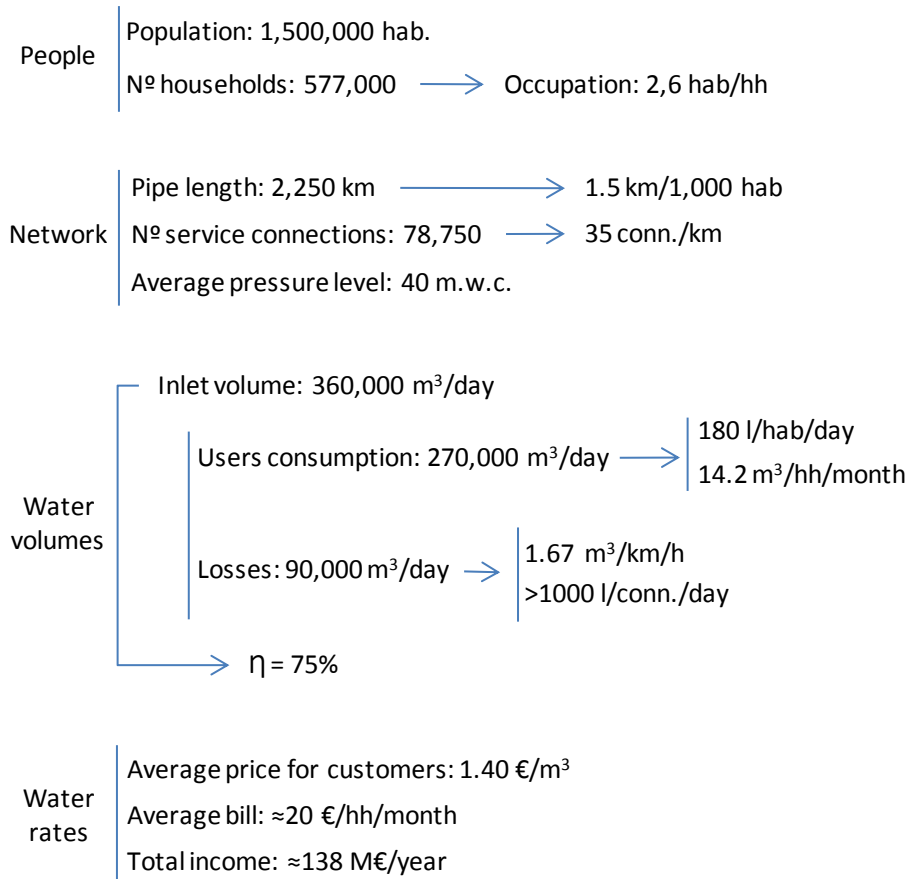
People

Population: 1,500,000 hab.

Nº households: 577,000 Occupation: 2,6 hab/hh

Network

Pipe length: 2,250 km 1.5 km/1,000 hab

Nº service connections: 78,750 35 conn./km

Average pressure level: 40 m.w.c.

Water volumes

Inlet volume: 360,000 m$^3$/day

Users consumption: 270,000 m$^3$/day

180 l/hab/day

14.2 m$^3$/hh/month

Losses: 90,000 m$^3$/day

1.67 m$^3$/km/h

>1000 l/conn./day

η = 75%

Water rates

Average price for customers: 1.40 €/m$^3$

Average bill: ≈20 €/hh/month

Total income: ≈138 M€/year